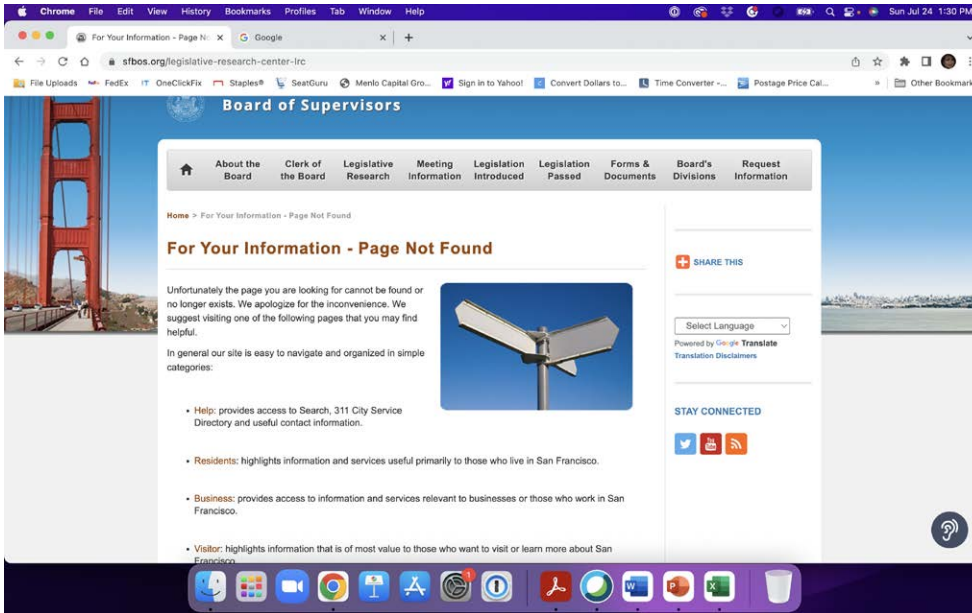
Chrome File Edit View History Bookmarks Profiles Tab Window Help

Sun Jul 24 1:30 PM

For Your Information - Page N

Google

sfbos.org/legislative-research-center-lrc

File Uploads FedEx OneClickFix Staples® SeatGuru Menlo Capital Gro... Sign in to Yahoo! Convert Dollars to... Time Converter -... Postage Price Cal... Other Bookmarks

Board of Supervisors

| About the Board | Clerk of the Board | Legislative Research | Meeting Information | Legislation Introduced | Legislation Passed | Forms & Documents | Board's Divisions | Request Information |

Home > For Your Information - Page Not Found

For Your Information - Page Not Found

Unfortunately the page you are looking for cannot be found or no longer exists. We apologize for the inconvenience. We suggest visiting one of the following pages that you may find helpful.

In general our site is easy to navigate and organized in simple categories:

• Help: provides access to Search, 311 City Service Directory and useful contact information.

• Residents: highlights information and services useful primarily to those who live in San Francisco.

• Business: provides access to information and services relevant to businesses or those who work in San Francisco.

• Visitor: highlights information that is of most value to those who want to visit or learn more about San Francisco.

SHARE THIS

Select Language

Powered by Google Translate

Translation Disclaimers

STAY CONNECTED

1

W